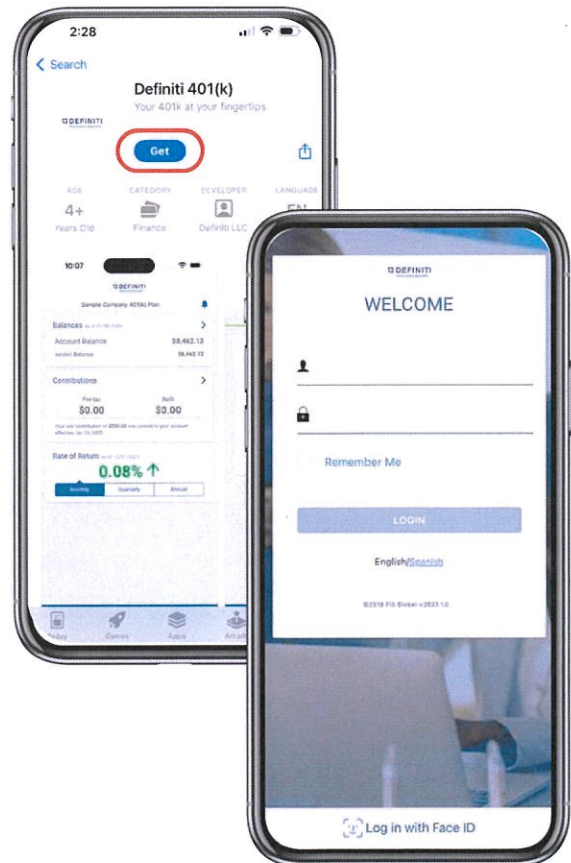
2:28

< Search

Definiti 401(k)
Your 401k at your fingertips

DEFINITI

Get

AGE
4+
Years Old

CATEGORY
Finance

DEVELOPER
Definiti LLC

LANGUAGE
EN

10:07

DEFINITI

Sample Company 401(k) Plan

Balances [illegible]

Account Balance $8,462.13
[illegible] Balance $8,462.13

Contributions

Pre-tax $0.00
Roth $0.00

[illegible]

Rate of Return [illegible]
0.08% ↑

Monthly | Quarterly | Annual

Today | Games | Apps | Arcade

DEFINITI

WELCOME

Remember Me

LOGIN

English/Spanish

©2018 FIS Global v.2023.1.0

Log in with Face ID